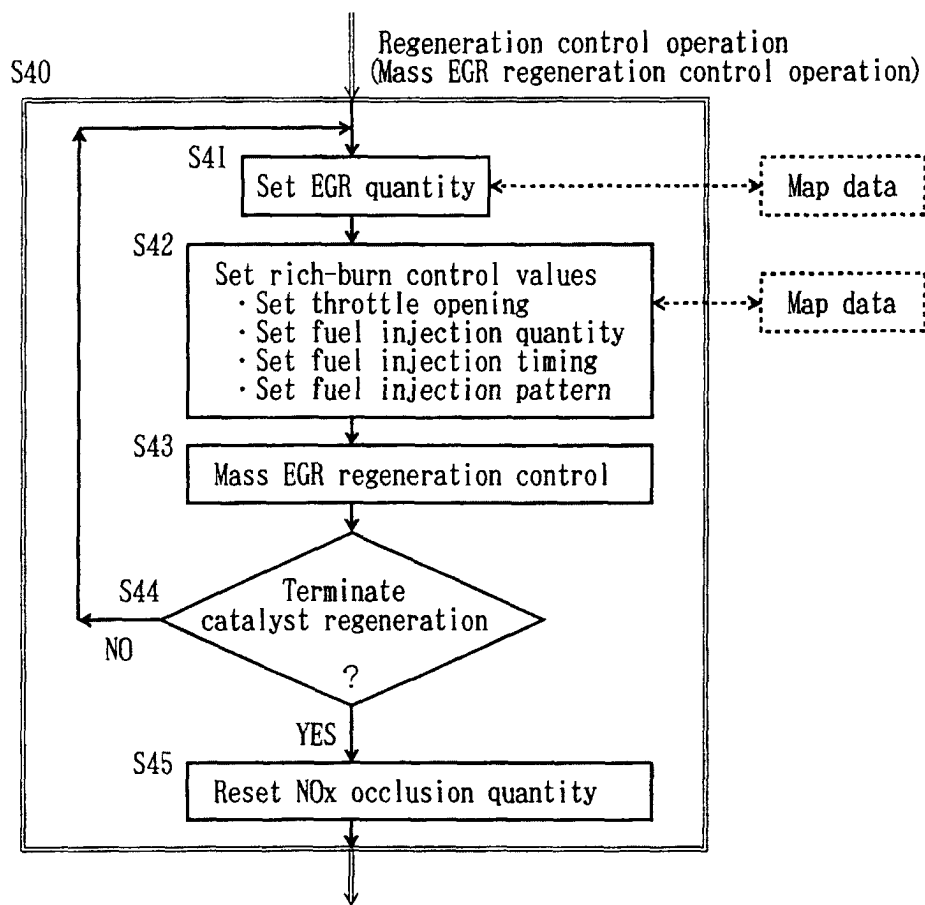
Regeneration control operation
(Mass EGR regeneration control operation)

S40

S41
Set EGR quantity

Map data

S42
Set rich-burn control values
· Set throttle opening
· Set fuel injection quantity
· Set fuel injection timing
· Set fuel injection pattern

Map data

S43
Mass EGR regeneration control

S44
Terminate catalyst regeneration
?

NO

YES

S45
Reset NOx occlusion quantity